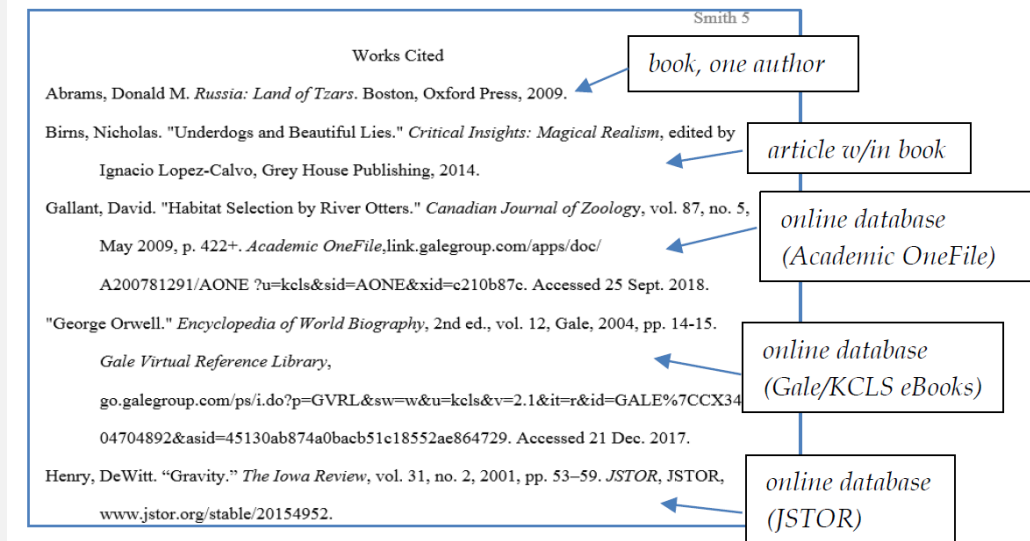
Smith 5

Works Cited

Abrams, Donald M. Russia: Land of Tzars. Boston, Oxford Press, 2009.

Birns, Nicholas. "Underdogs and Beautiful Lies." Critical Insights: Magical Realism, edited by Ignacio Lopez-Calvo, Grey House Publishing, 2014.

Gallant, David. "Habitat Selection by River Otters." Canadian Journal of Zoology, vol. 87, no. 5, May 2009, p. 422+. Academic OneFile,link.galegroup.com/apps/doc/ A200781291/AONE ?u=kcls&sid=AONE&xid=c210b87c. Accessed 25 Sept. 2018.

"George Orwell." Encyclopedia of World Biography, 2nd ed., vol. 12, Gale, 2004, pp. 14-15. Gale Virtual Reference Library, go.galegroup.com/ps/i.do?p=GVRL&sw=w&u=kcls&v=2.1&it=r&id=GALE%7CCX34 04704892&asid=45130ab874a0bacb51c18552ae864729. Accessed 21 Dec. 2017.

Henry, DeWitt. "Gravity." The Iowa Review, vol. 31, no. 2, 2001, pp. 53–59. JSTOR, JSTOR, www.jstor.org/stable/20154952.

book, one author

article w/in book

online database (Academic OneFile)

online database (Gale/KCLS eBooks)

online database (JSTOR)